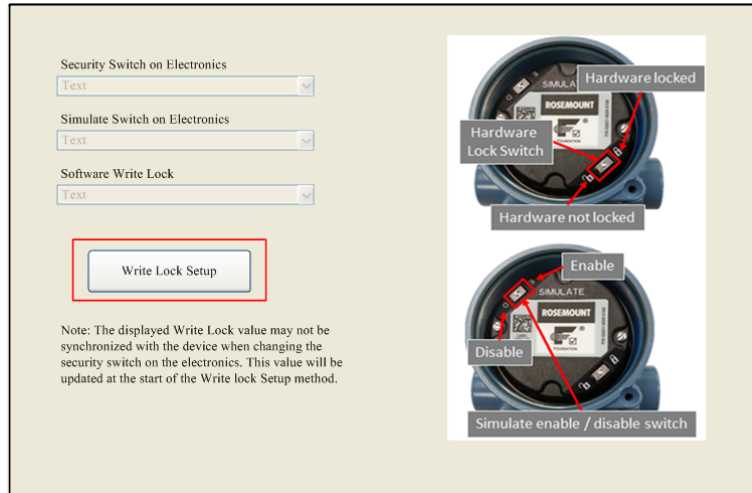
Security Switch on Electronics

Text

Simulate Switch on Electronics

Text

Software Write Lock

Text

Write Lock Setup

Note: The displayed Write Lock value may not be synchronized with the device when changing the security switch on the electronics. This value will be updated at the start of the Write lock Setup method.

SIMULA

ROSEMOUNT

Hardware locked

Hardware Lock Switch

Hardware not locked

Enable

SIMULATE

ROSEMOUNT

Disable

Simulate enable / disable switch